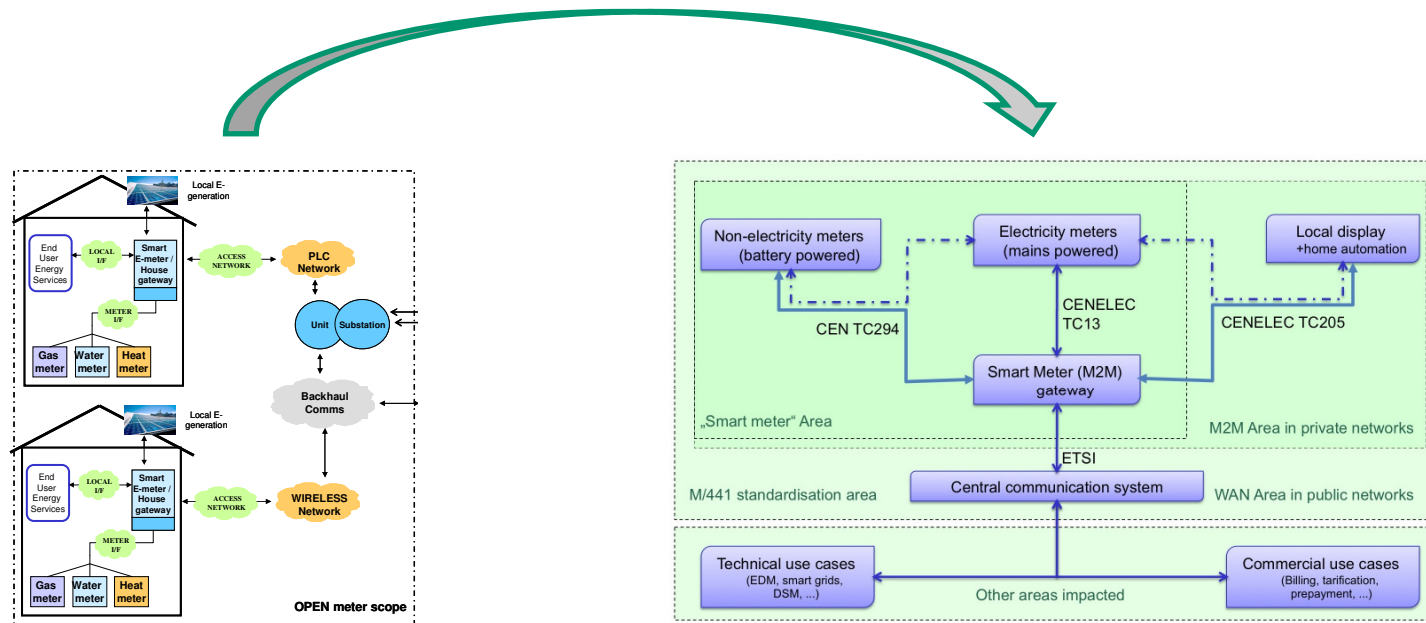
Local E-generation

End User Energy Services

LOCAL I/F

Smart E-meter / House gateway

ACCESS NETWORK

PLC Network

METER I/F

Unit

Substation

Gas meter

Water meter

Heat meter

Backhaul Comms

Local E-generation

End User Energy Services

LOCAL I/F

Smart E-meter / House gateway

ACCESS NETWORK

WIRELESS Network

METER I/F

Gas meter

Water meter

Heat meter

OPEN meter scope

Non-electricity meters (battery powered)

Electricity meters (mains powered)

Local display +home automation

CENELEC TC13

CEN TC294

CENELEC TC205

Smart Meter (M2M) gateway

„Smart meter“ Area

M2M Area in private networks

ETSI

M/441 standardisation area

Central communication system

WAN Area in public networks

Technical use cases (EDM, smart grids, DSM, ...)

Other areas impacted

Commercial use cases (Billing, tarification, prepayment, ...)